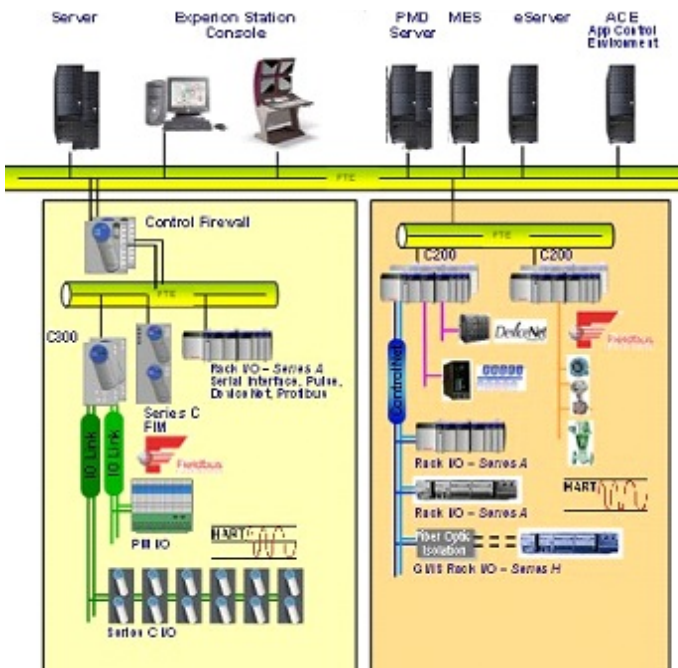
Server

Experion Station Console

PMD Server

MES

eServer

ACE App Control Environment

FTE

Control Firewall

FTE

C300

Rack I/O – Series A Serial Interface, Pulse, DeviceNet, Profibus

Series C FIM

IO Link

IO Link

Fieldbus

PM IO

HART

Series C IO

FTE

C200

C200

DeviceNet

Fieldbus

ControlNet

Rack I/O – Series A

Rack I/O – Series A

HART

Fiber Optic Isolation

GI/IS Rack I/O – Series H